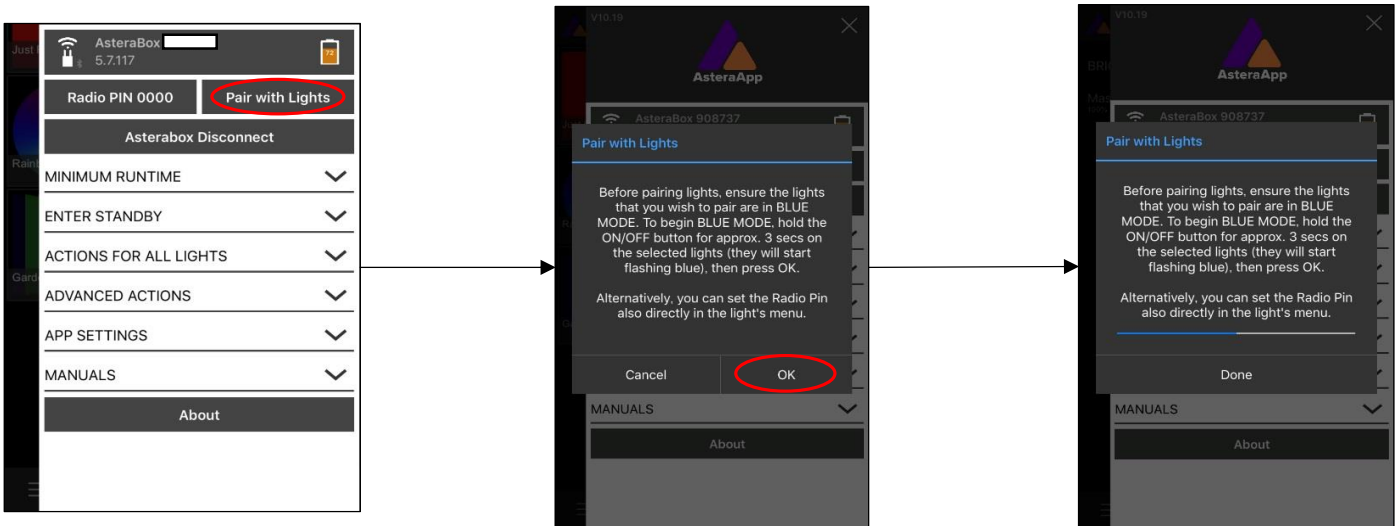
Just

Rainb

Gard

AsteraBox
5.7.117

72

Radio PIN 0000

Pair with Lights

Asterabox Disconnect

MINIMUM RUNTIME

ENTER STANDBY

ACTIONS FOR ALL LIGHTS

ADVANCED ACTIONS

APP SETTINGS

MANUALS

About

V10.19

AsteraApp

AsteraBox 908737

Pair with Lights

Before pairing lights, ensure the lights that you wish to pair are in BLUE MODE. To begin BLUE MODE, hold the ON/OFF button for approx. 3 secs on the selected lights (they will start flashing blue), then press OK.

Alternatively, you can set the Radio Pin also directly in the light's menu.

Cancel

OK

MANUALS

About

V10.19

AsteraApp

BRI

Ma

AsteraBox 908737

Pair with Lights

Before pairing lights, ensure the lights that you wish to pair are in BLUE MODE. To begin BLUE MODE, hold the ON/OFF button for approx. 3 secs on the selected lights (they will start flashing blue), then press OK.

Alternatively, you can set the Radio Pin also directly in the light's menu.

Done

MANUALS

About